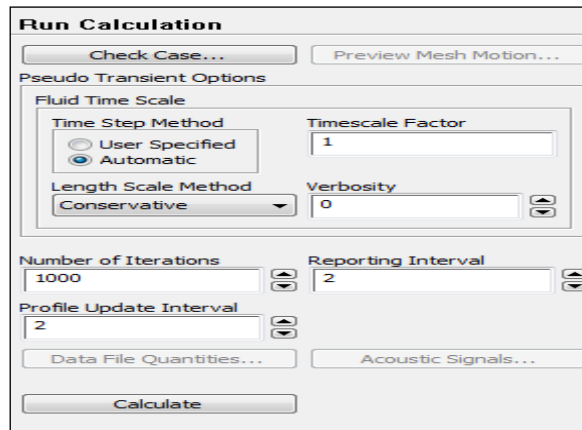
Run Calculation

Check Case...

Preview Mesh Motion...

Pseudo Transient Options

Fluid Time Scale

Time Step Method

User Specified

Automatic

Timescale Factor

1

Length Scale Method

Conservative

Verbosity

0

Number of Iterations

1000

Reporting Interval

2

Profile Update Interval

2

Data File Quantities...

Acoustic Signals...

Calculate